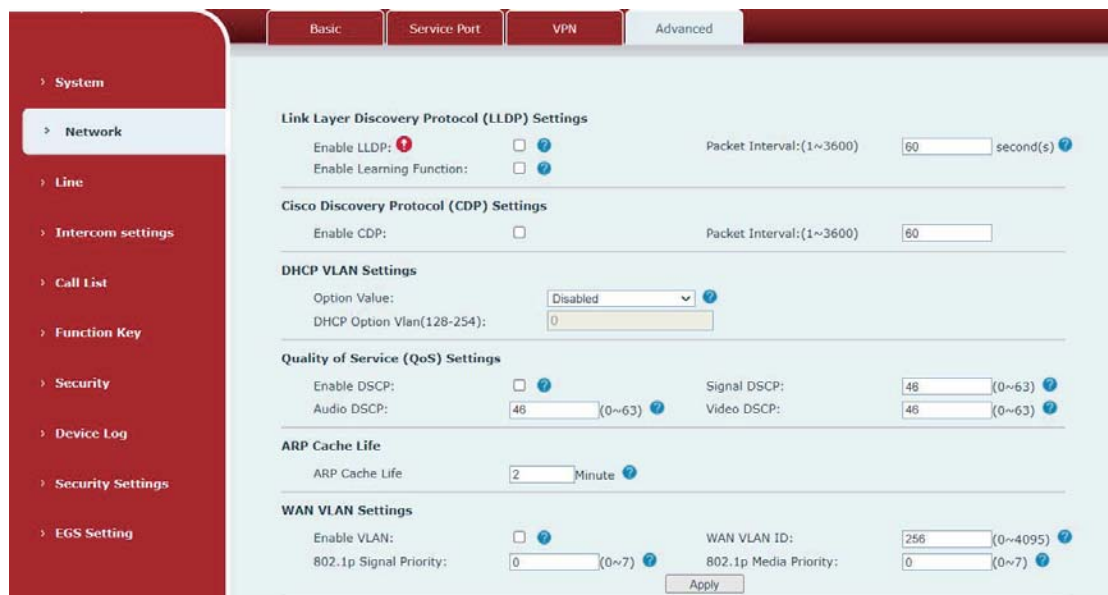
Basic
Service Port
VPN
Advanced

› System
› Network
› Line
› Intercom settings
› Call List
› Function Key
› Security
› Device Log
› Security Settings
› EGS Setting

Link Layer Discovery Protocol (LLDP) Settings
Enable LLDP:
Packet Interval:(1~3600)
60
second(s)
Enable Learning Function:

Cisco Discovery Protocol (CDP) Settings
Enable CDP:
Packet Interval:(1~3600)
60

DHCP VLAN Settings
Option Value:
Disabled
DHCP Option Vlan(128-254):
0

Quality of Service (QoS) Settings
Enable DSCP:
Signal DSCP:
46
(0~63)
Audio DSCP:
46
(0~63)
Video DSCP:
46
(0~63)

ARP Cache Life
ARP Cache Life
2
Minute

WAN VLAN Settings
Enable VLAN:
WAN VLAN ID:
256
(0~4095)
802.1p Signal Priority:
0
(0~7)
802.1p Media Priority:
0
(0~7)
Apply